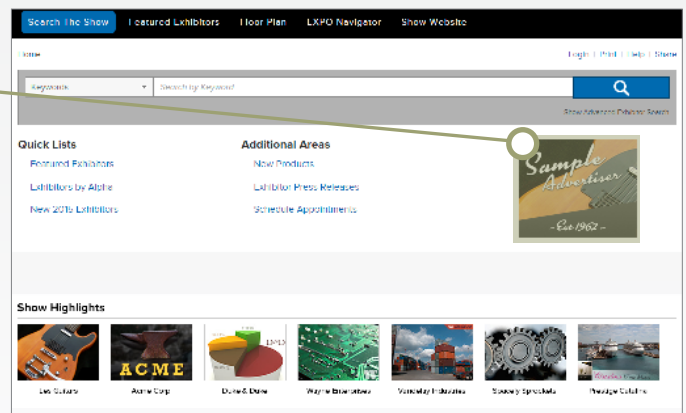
Search The Show | Featured Exhibitors | Floor Plan | EXPO Navigator | Show Website

Home

Login | Print | Help | Share

Keywords

Search by Keyword

Show Advanced Exhibitor Search

Quick Lists

Featured Exhibitors

Exhibitors by Alpha

New 2015 Exhibitors

Additional Areas

New Products

Exhibitor Press Releases

Schedule Appointments

Sample Advertiser

Est 1962

Show Highlights

ACME

Les Guitars

Acme Corp

Duke & Duke

Wayne Enterprises

Vandelay Industries

Spacely Sprockets

Prestige Cruises